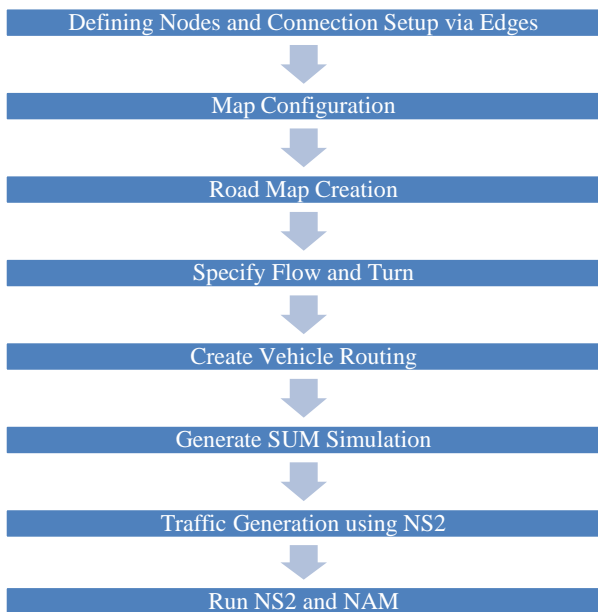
Defining Nodes and Connection Setup via Edges

Map Configuration

Road Map Creation

Specify Flow and Turn

Create Vehicle Routing

Generate SUM Simulation

Traffic Generation using NS2

Run NS2 and NAM